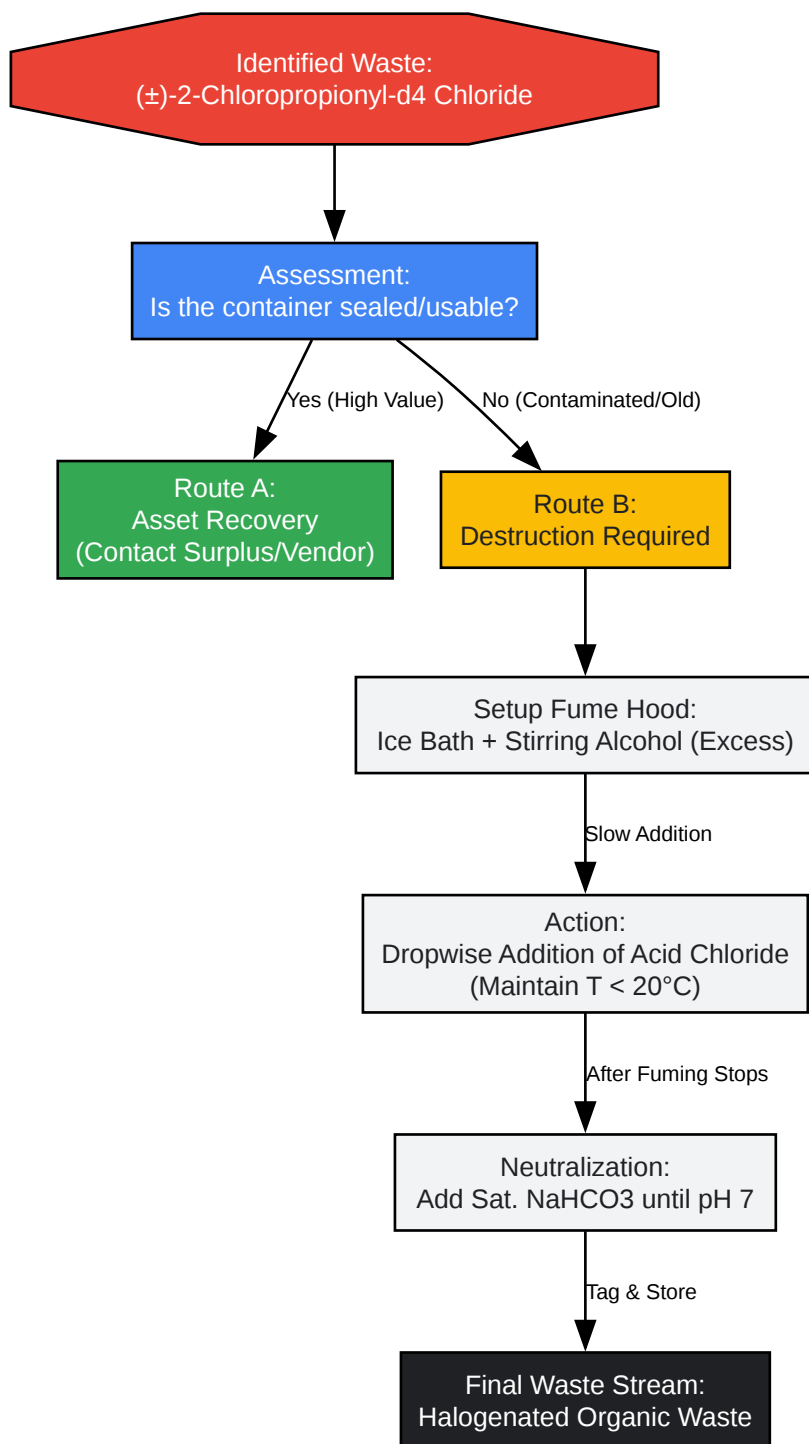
Identified Waste:
(±)-2-Chloropropionyl-d4 Chloride

Assessment:
Is the container sealed/usable?

Yes (High Value)

No (Contaminated/Old)

Route A:
Asset Recovery
(Contact Surplus/Vendor)

Route B:
Destruction Required

Setup Fume Hood:
Ice Bath + Stirring Alcohol (Excess)

Slow Addition

Action:
Dropwise Addition of Acid Chloride
(Maintain T < 20°C)

After Fuming Stops

Neutralization:
Add Sat. NaHCO3 until pH 7

Tag & Store

Final Waste Stream:
Halogenated Organic Waste